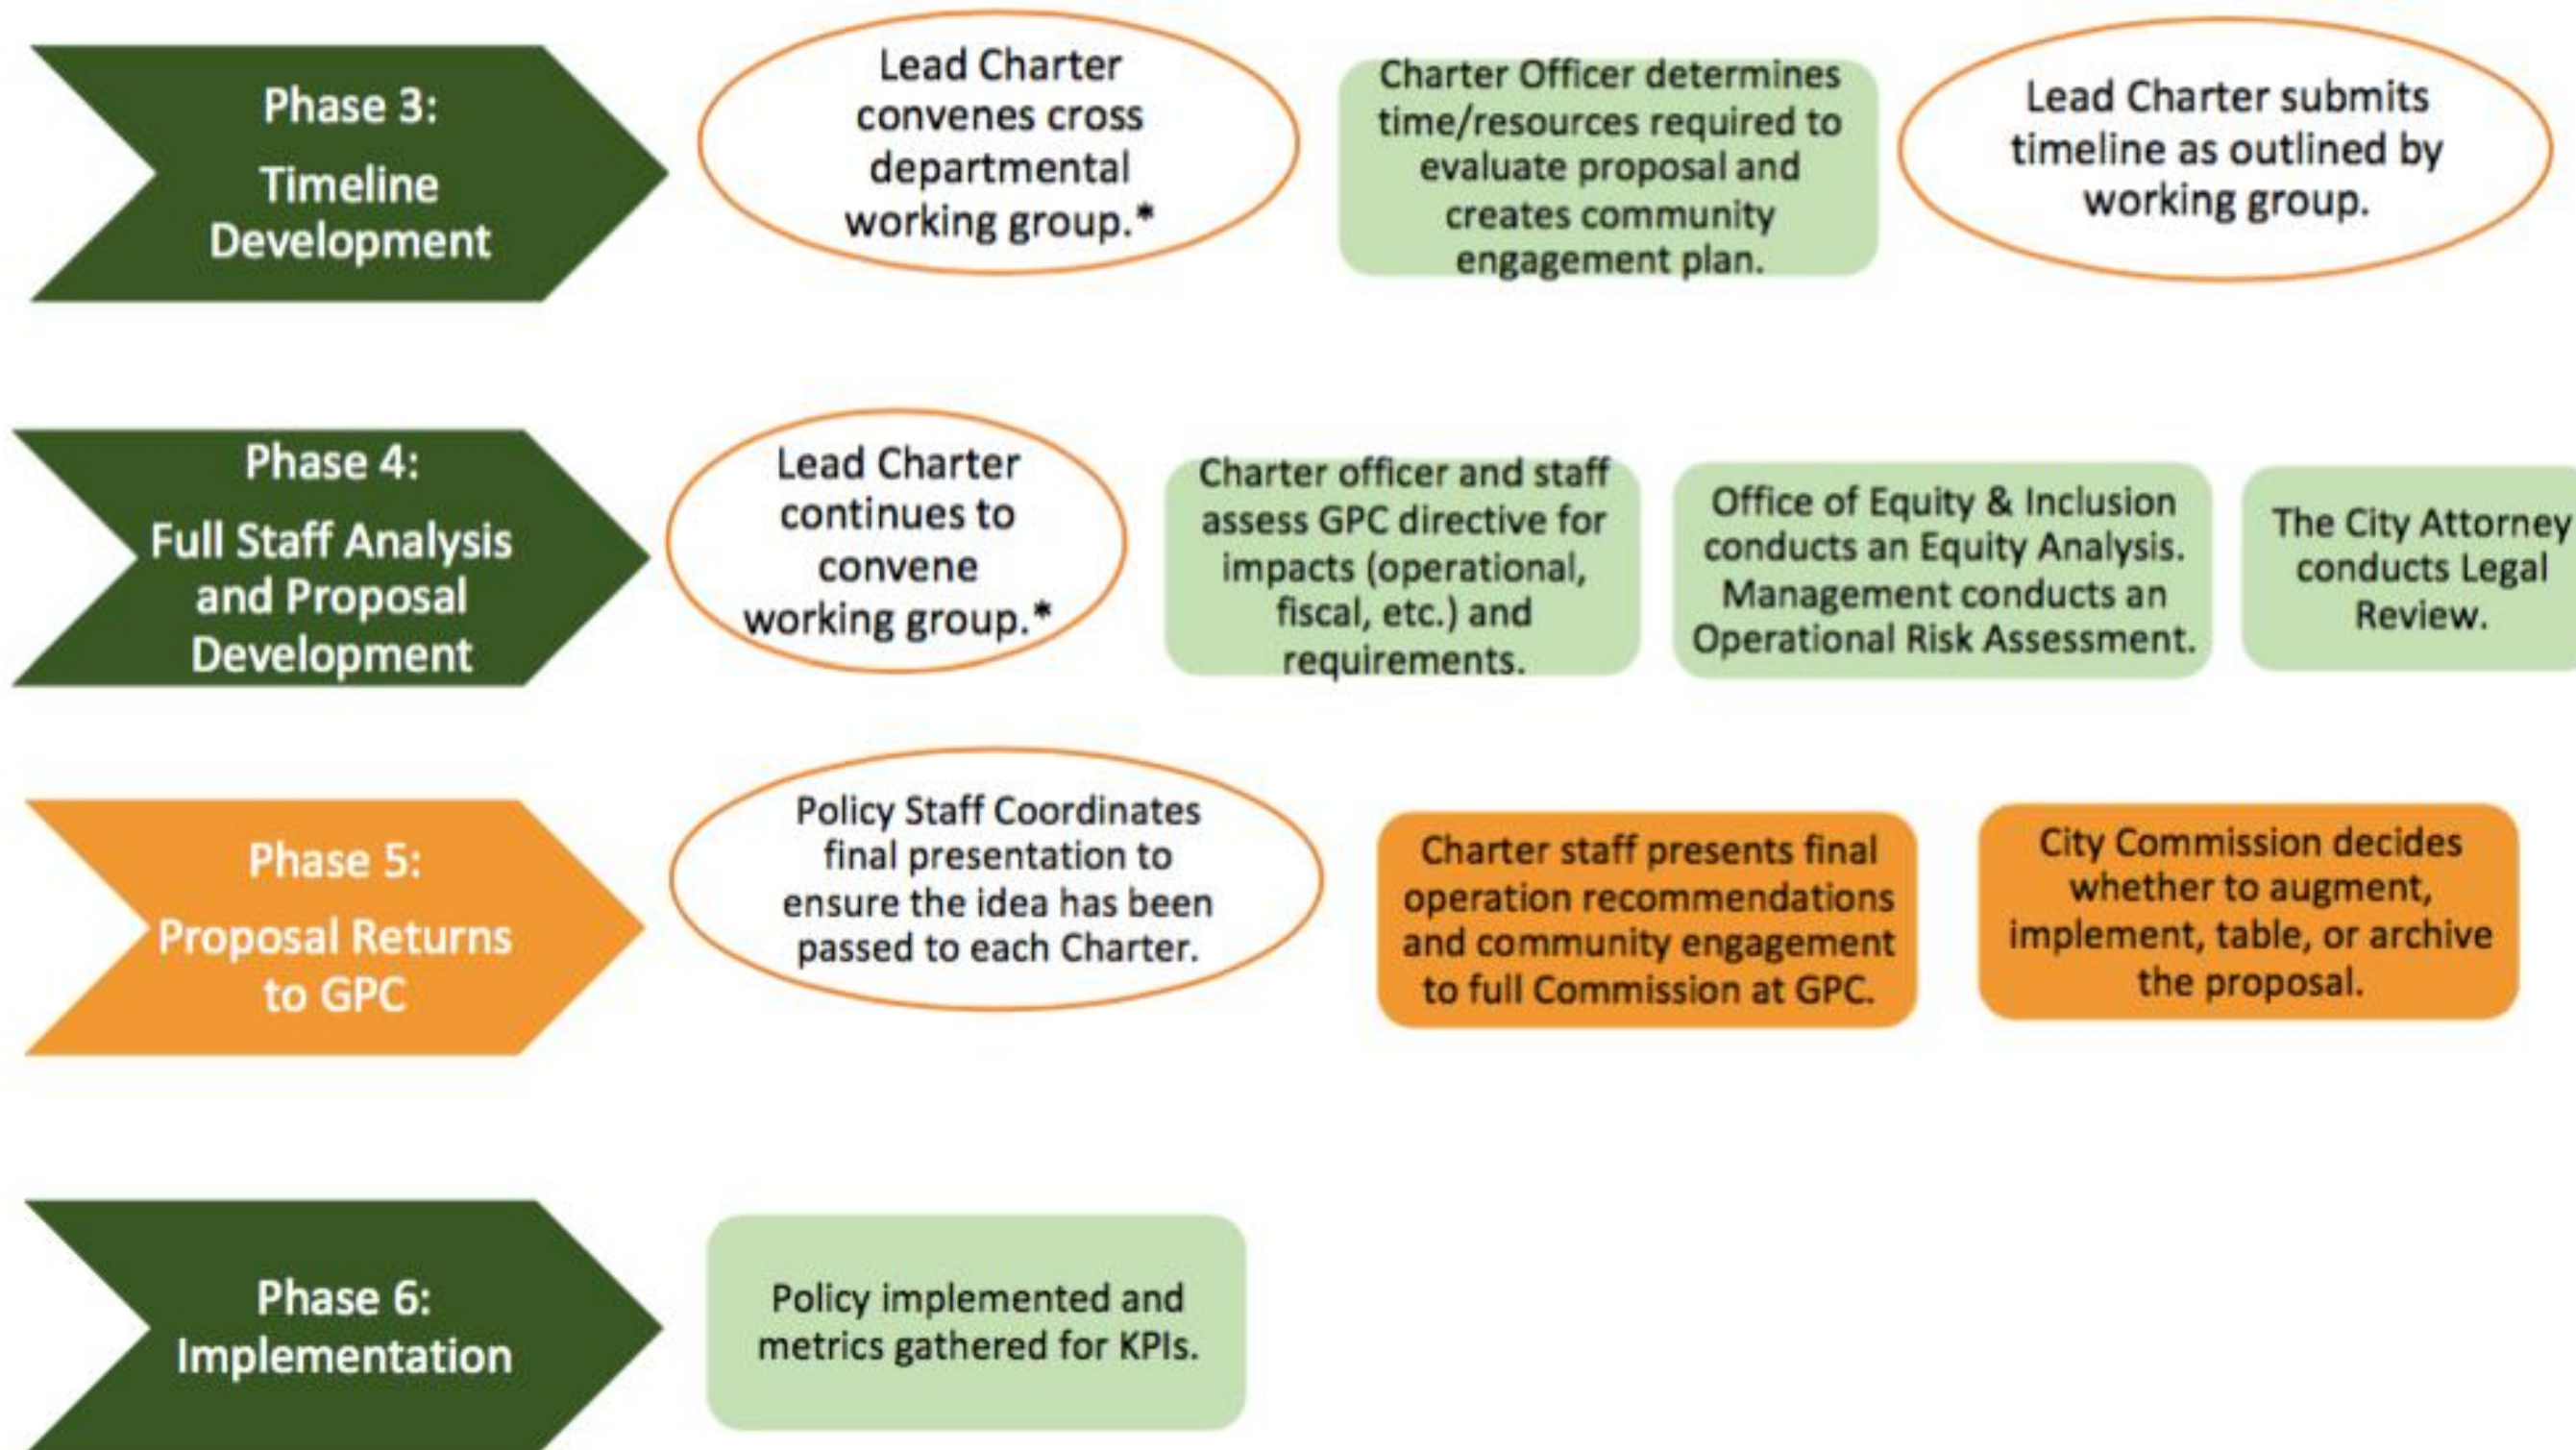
Phase 3:
Timeline Development

Lead Charter convenes cross departmental working group.*

Charter Officer determines time/resources required to evaluate proposal and creates community engagement plan.

Lead Charter submits timeline as outlined by working group.

Phase 4:
Full Staff Analysis and Proposal Development

Lead Charter continues to convene working group.*

Charter officer and staff assess GPC directive for impacts (operational, fiscal, etc.) and requirements.

Office of Equity & Inclusion conducts an Equity Analysis. Management conducts an Operational Risk Assessment.

The City Attorney conducts Legal Review.

Phase 5:
Proposal Returns to GPC

Policy Staff Coordinates final presentation to ensure the idea has been passed to each Charter.

Charter staff presents final operation recommendations and community engagement to full Commission at GPC.

City Commission decides whether to augment, implement, table, or archive the proposal.

Phase 6:
Implementation

Policy implemented and metrics gathered for KPIs.